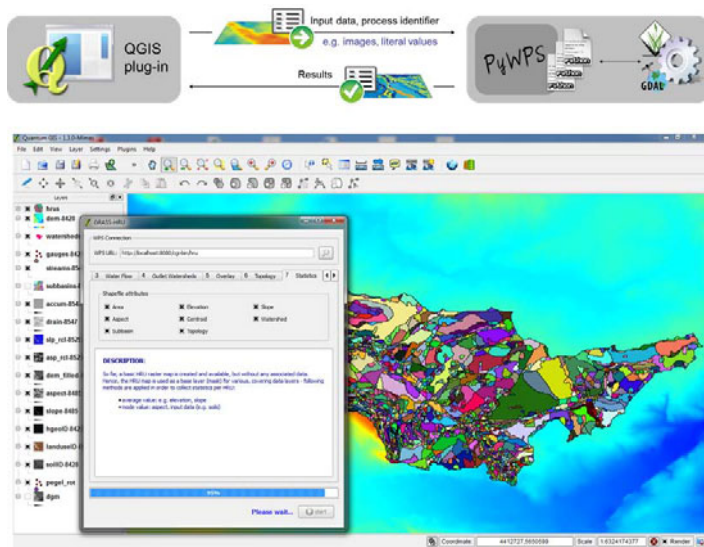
QGIS plug-in

Input data, process identifier
e.g. images, literal values

Results

PyWPS

GDAL

Quantum GIS - 1.3.0-Mimas

File Edit View Layer Settings Plugins Help

Layers

hrus
dem-8428
watershed
gauges-842
streams-85
subbasins-
accum-854
drain-8547
slp_rcl-852
asp_rcl-852
dem_filled
aspect-848
slope-848
hgeolD-842
landuseID-
soilID-8428
pegel_rus
dgm

GRASS-HRU

WPS Connection

WPS URL: http://localhost:8080/cgi-bin/hru

3 Water Flow 4 Outlet Watersheds 5 Overlay 6 Topology 7 Statistics

Shapefile attributes

Area
Elevation
Slope
Aspect
Centroid
Watershed
Subbasin
Topology

DESCRIPTION:

So far, a basic HRU raster map is created and available, but without any associated data. Hence, the HRU map is used as a base layer (mask) for various, covering data layers - following methods are applied in order to collect statistics per HRU:

average value: e.g. elevation, slope
mode value: aspect, input data (e.g. soils)

Please wait...

Coordinate: 4412727,5650589 Scale 1:6324174377 Render